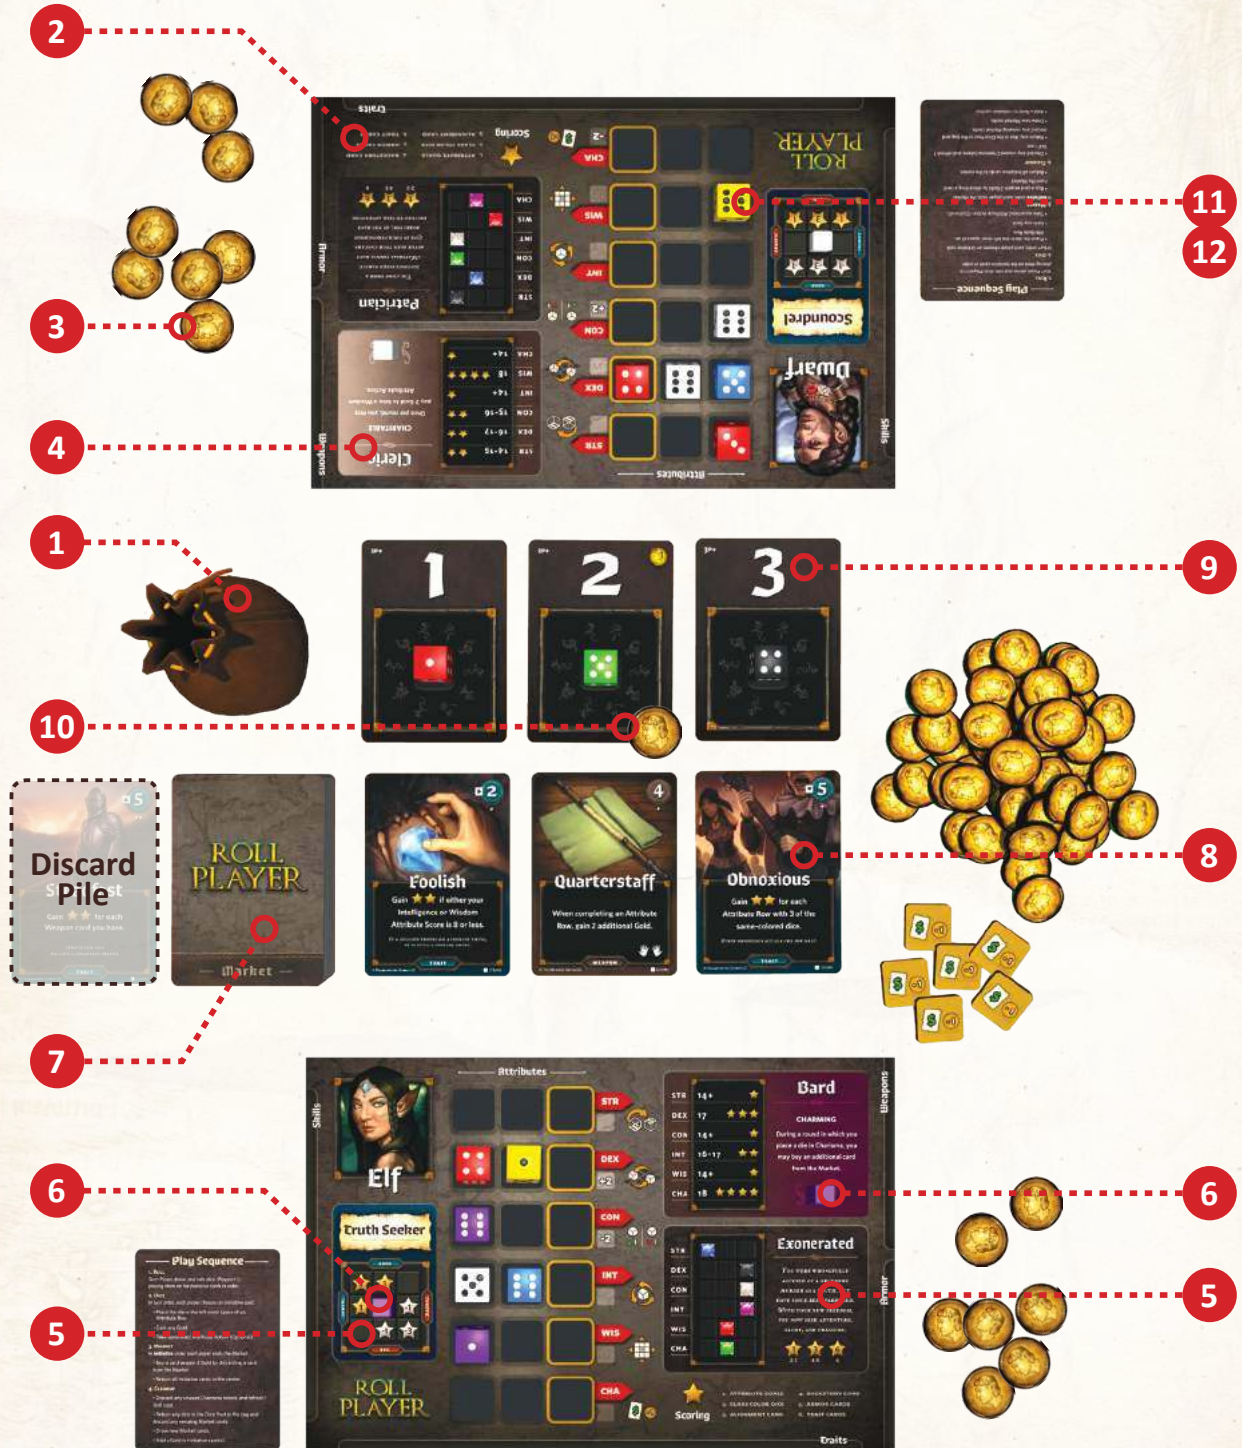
2

11

12

3

4

1

9

10

8

7

6

6

5

5

Discard Pile

ROLL PLAYER

Market

1

2

3

Foolish

Gain ★★ if either your Intelligence or Wisdom Attribute Score is 8 or less.

Quarterstaff

When completing an Attribute Row, gain 2 additional Gold.

Obnoxious

Gain ★★ for each Attribute Row with 3 of the same-colored dice.

2

4

5

5

Attributes

STR

DEX

CON

INT

WIS

CHA

Skills

Weapons

Armor

Elf

Truth Seeker

Bard

CHARMING

Exonerated

Scoring

ROLL PLAYER

Play Sequence

Traits

Dwarf

Scoundrel

Patrician

Cleric

CHARITABLE

ROLL PLAYER